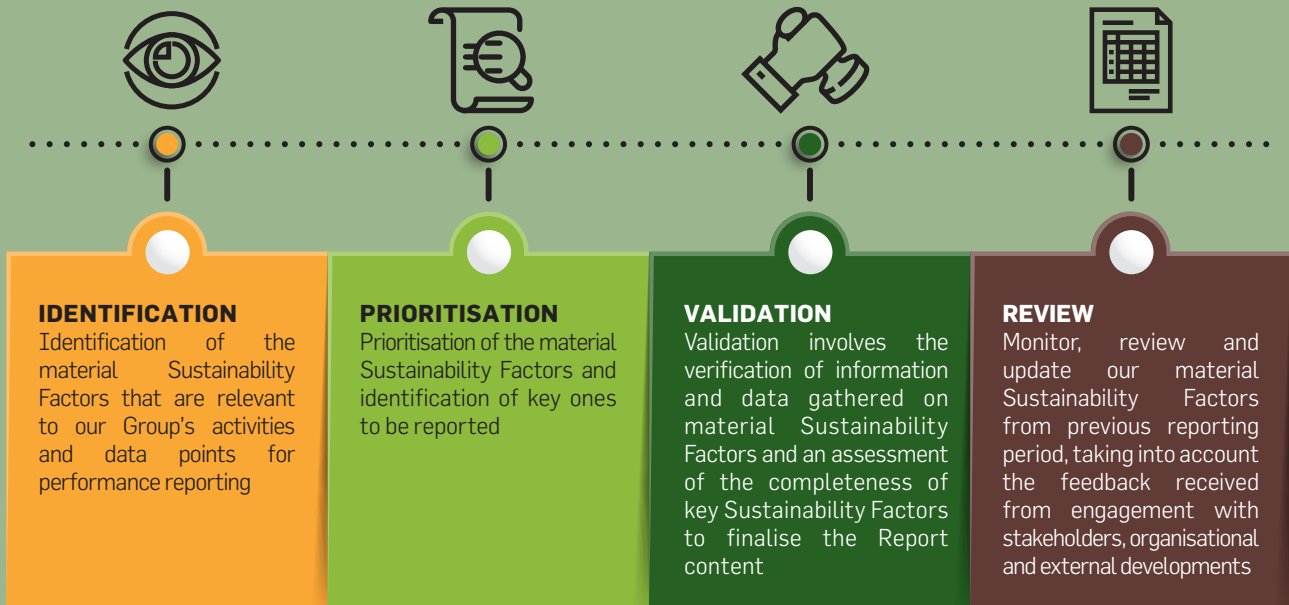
IDENTIFICATION
Identification of the material Sustainability Factors that are relevant to our Group's activities and data points for performance reporting

PRIORITISATION
Prioritisation of the material Sustainability Factors and identification of key ones to be reported

VALIDATION
Validation involves the verification of information and data gathered on material Sustainability Factors and an assessment of the completeness of key Sustainability Factors to finalise the Report content

REVIEW
Monitor, review and update our material Sustainability Factors from previous reporting period, taking into account the feedback received from engagement with stakeholders, organisational and external developments